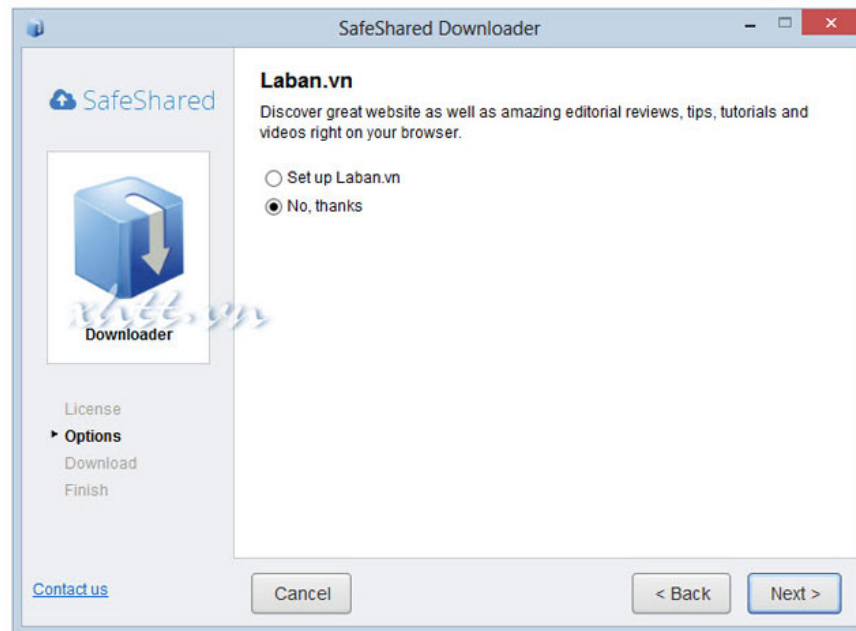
SafeShared Downloader

SafeShared

xhttt.vn

Downloader

License
Options
Download
Finish

Contact us

Laban.vn

Discover great website as well as amazing editorial reviews, tips, tutorials and videos right on your browser.

Set up Laban.vn
No, thanks

Cancel

< Back

Next >